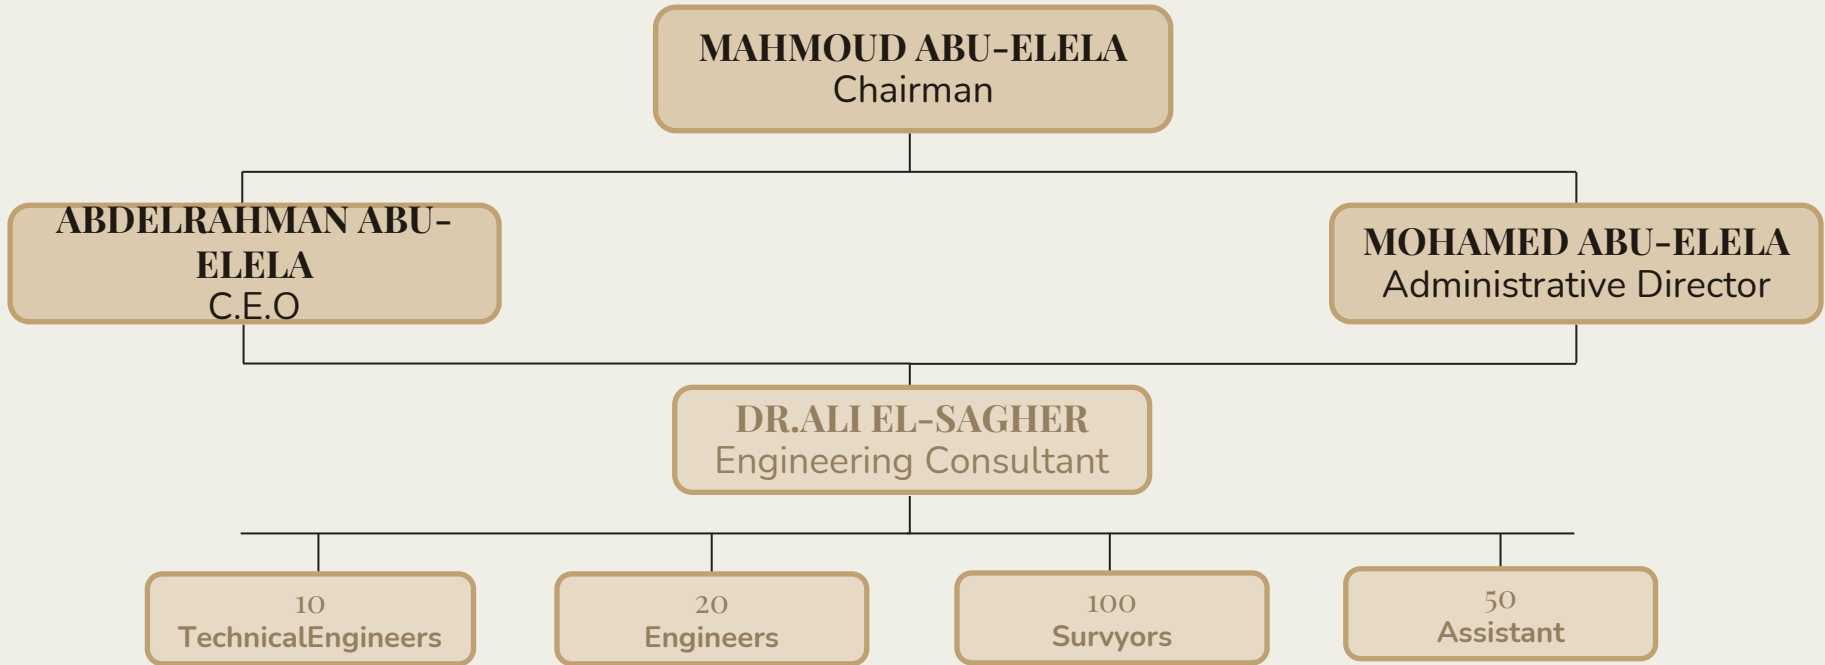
MAHMOUD ABU-ELELA
Chairman

ABDELRAHMAN ABU-ELELA
C.E.O

MOHAMED ABU-ELELA
Administrative Director

DR.ALI EL-SAGHER
Engineering Consultant

10
TechnicalEngineers

20
Engineers

100
Survyors

50
Assistant